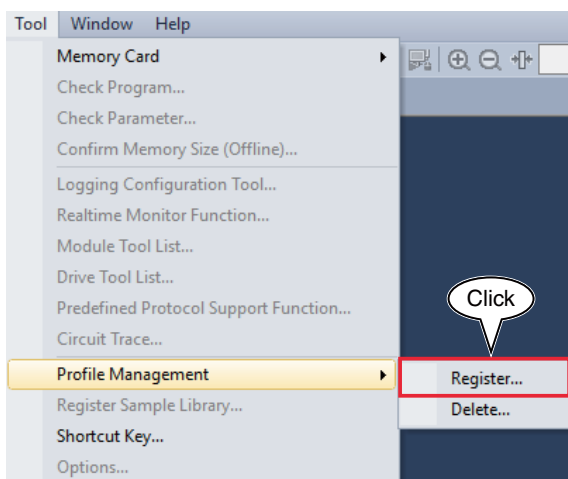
Tool Window Help

Memory Card
Check Program...
Check Parameter...
Confirm Memory Size (Offline)...
Logging Configuration Tool...
Realtime Monitor Function...
Module Tool List...
Drive Tool List...
Predefined Protocol Support Function...
Circuit Trace...
Profile Management
Register Sample Library...
Shortcut Key...
Options...

Click

Register...
Delete...